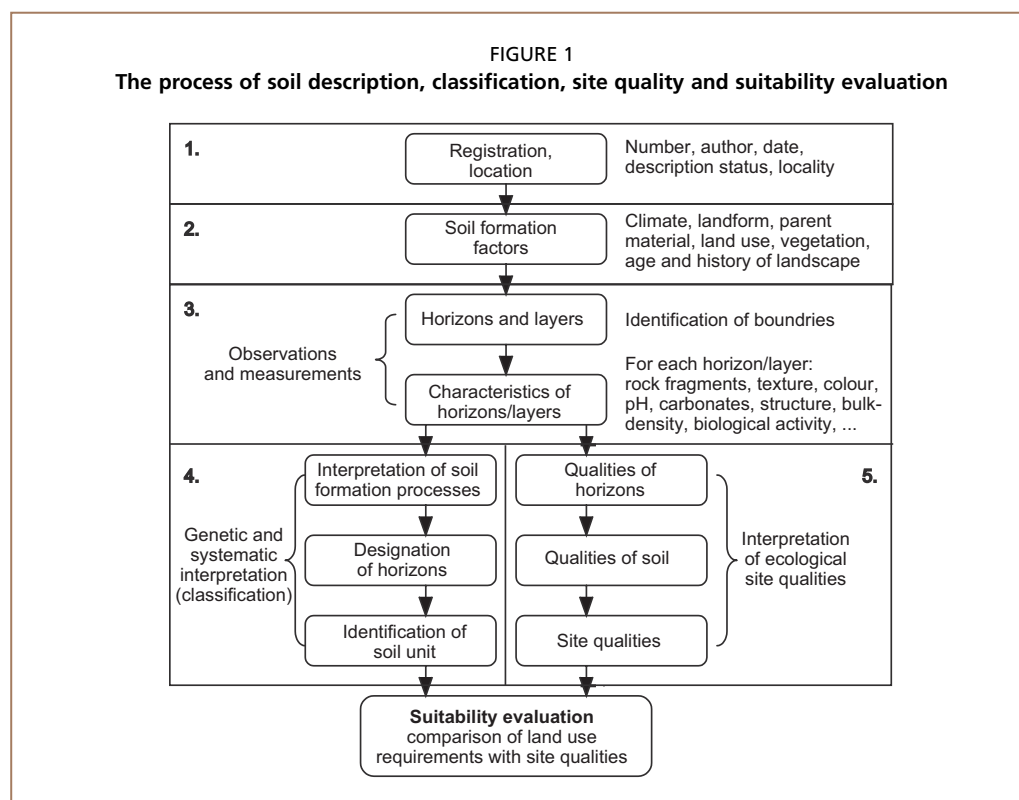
FIGURE 1

**The process of soil description, classification, site quality and suitability evaluation**

1.

Registration, location

Number, author, date, description status, locality

2.

Soil formation factors

Climate, landform, parent material, land use, vegetation, age and history of landscape

3.

Observations and measurements

Horizons and layers

Identification of boundries

Characteristics of horizons/layers

For each horizon/layer: rock fragments, texture, colour, pH, carbonates, structure, bulk-density, biological activity, ...

4.

Genetic and systematic interpretation (classification)

Interpretation of soil formation processes

Designation of horizons

Identification of soil unit

5.

Qualities of horizons

Qualities of soil

Site qualities

Interpretation of ecological site qualities

**Suitability evaluation**
comparison of land use requirements with site qualities